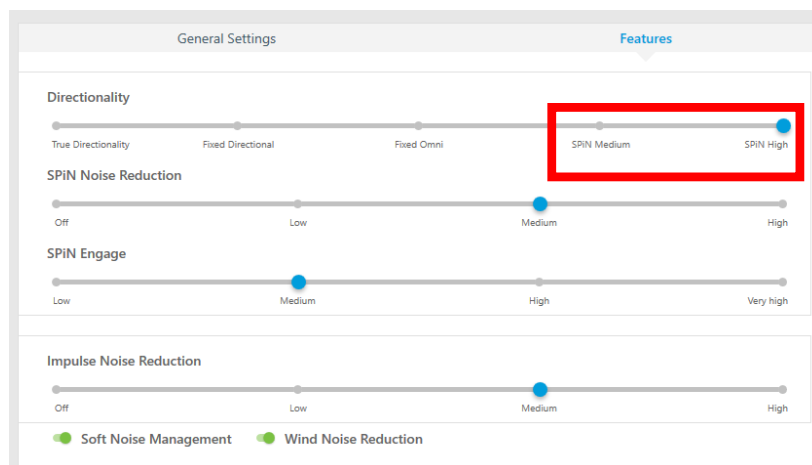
General Settings

Features

Directionality

True Directionality

Fixed Directional

Fixed Omni

SPiN Medium

SPiN High

SPiN Noise Reduction

Off

Low

Medium

High

SPiN Engage

Low

Medium

High

Very high

Impulse Noise Reduction

Off

Low

Medium

High

Soft Noise Management

Wind Noise Reduction